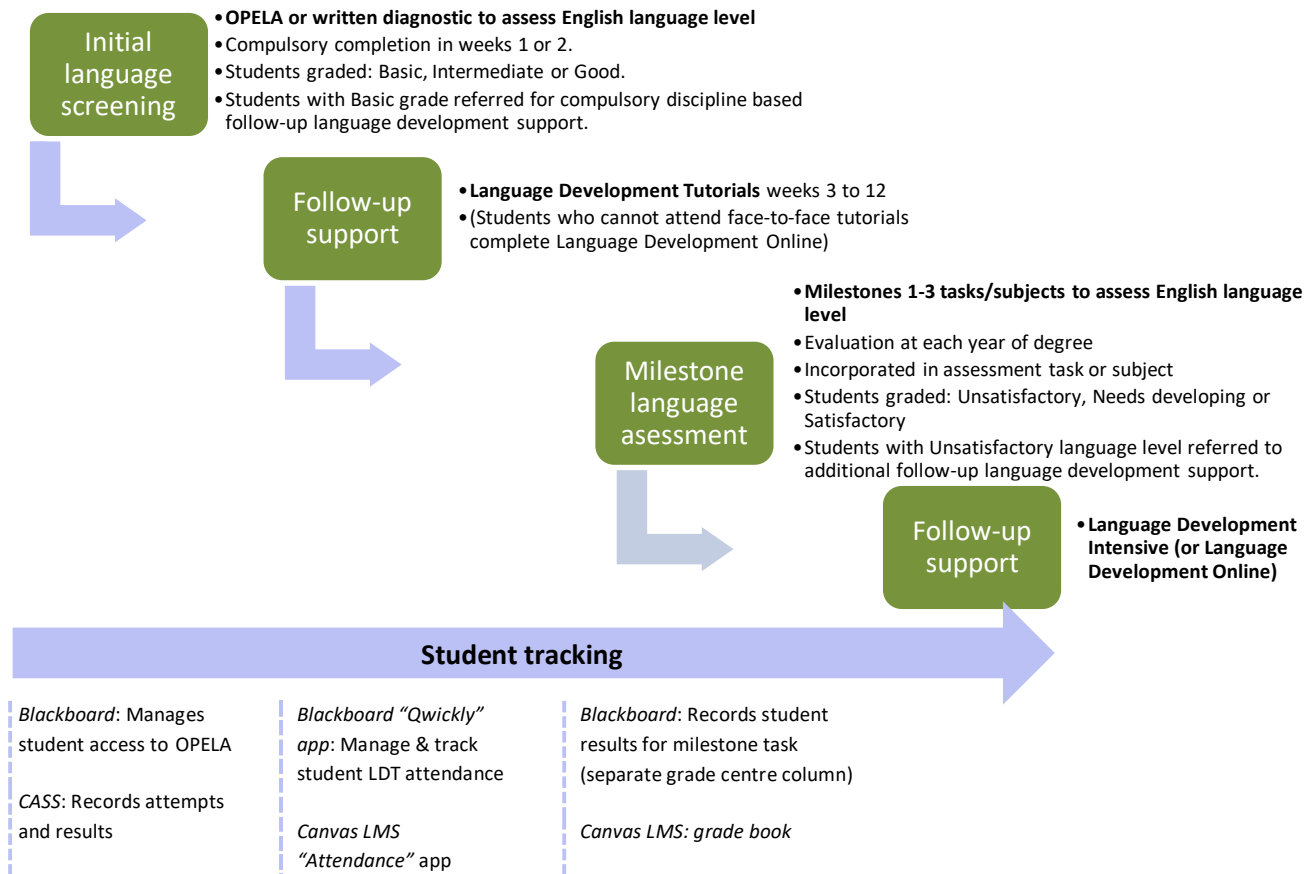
Initial language screening

• **OPELA or written diagnostic to assess English language level**
• Compulsory completion in weeks 1 or 2.
• Students graded: Basic, Intermediate or Good.
• Students with Basic grade referred for compulsory discipline based follow-up language development support.

Follow-up support

• **Language Development Tutorials** weeks 3 to 12
• (Students who cannot attend face-to-face tutorials complete Language Development Online)

Milestone language asessment

• **Milestones 1-3 tasks/subjects to assess English language level**
• Evaluation at each year of degree
• Incorporated in assessment task or subject
• Students graded: Unsatisfactory, Needs developing or Satisfactory
• Students with Unsatisfactory language level referred to additional follow-up language development support.

Follow-up support

• **Language Development Intensive (or Language Development Online)**

**Student tracking**

*Blackboard*: Manages student access to OPELA

*CASS*: Records attempts and results

*Blackboard "Qwickly" app*: Manage & track student LDT attendance

*Canvas LMS "Attendance"* app

*Blackboard*: Records student results for milestone task (separate grade centre column)

*Canvas LMS: grade book*